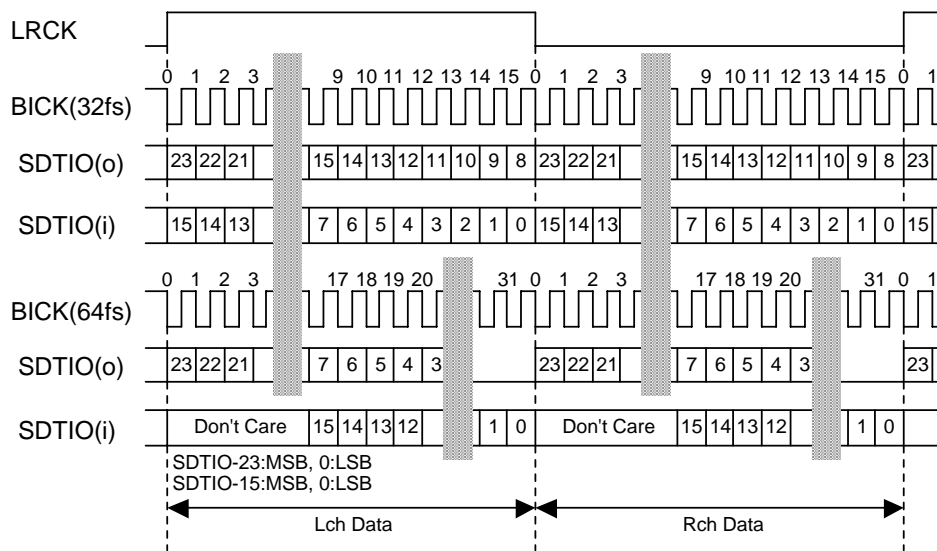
LRCK

0 1 2 3 9 10 11 12 13 14 15 0 1 2 3 9 10 11 12 13 14 15 0 1

BICK(32fs)

SDTIO(o) 23 22 21 15 14 13 12 11 10 9 8 23 22 21 15 14 13 12 11 10 9 8 23

SDTIO(i) 15 14 13 7 6 5 4 3 2 1 0 15 14 13 7 6 5 4 3 2 1 0 15

0 1 2 3 17 18 19 20 31 0 1 2 3 17 18 19 20 31 0 1

BICK(64fs)

SDTIO(o) 23 22 21 7 6 5 4 3 23 22 21 7 6 5 4 3 23

SDTIO(i) Don't Care 15 14 13 12 1 0 Don't Care 15 14 13 12 1 0

SDTIO-23:MSB, 0:LSB
SDTIO-15:MSB, 0:LSB

Lch Data

Rch Data